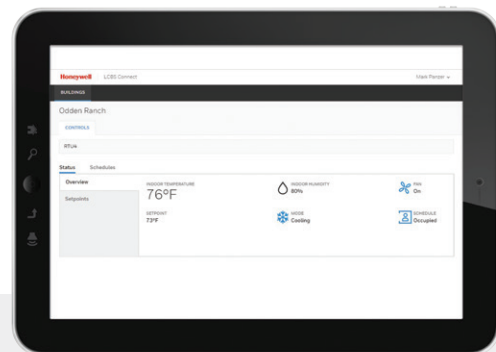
Honeywell LCBS Connect

Mark Pender

BUILDINGS

Odden Ranch

CONTROLS

RTU4

Status Schedules

Overview

Setpoints

INDOOR TEMPERATURE
76°F

INDOOR HUMIDITY
80%

FAN
On

SETPOINT
73°F

MODE
Cooling

SCHEDULE
Occupied